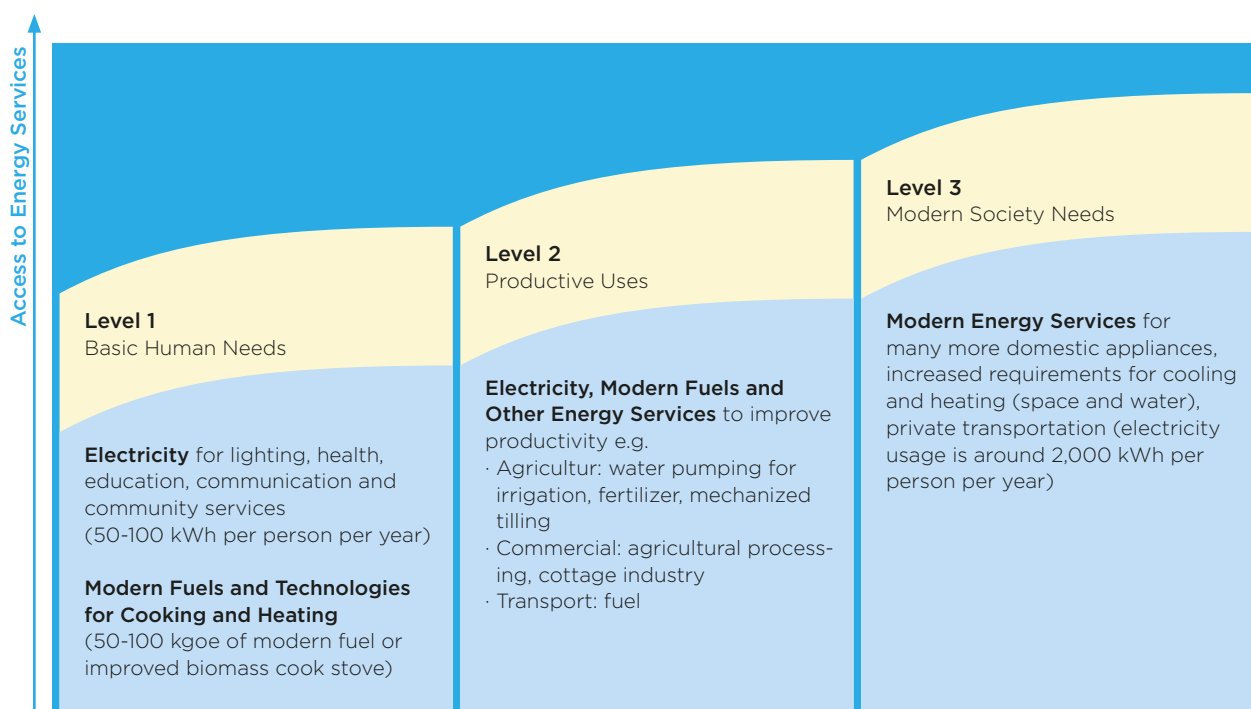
Access to Energy Services

Level 1
Basic Human Needs

Electricity for lighting, health, education, communication and community services
(50-100 kWh per person per year)

Modern Fuels and Technologies for Cooking and Heating
(50-100 kgoe of modern fuel or improved biomass cook stove)

Level 2
Productive Uses

Electricity, Modern Fuels and Other Energy Services to improve productivity e.g.
· Agricultur: water pumping for irrigation, fertilizer, mechanized tilling
· Commercial: agricultural processing, cottage industry
· Transport: fuel

Level 3
Modern Society Needs

Modern Energy Services for many more domestic appliances, increased requirements for cooling and heating (space and water), private transportation (electricity usage is around 2,000 kWh per person per year)